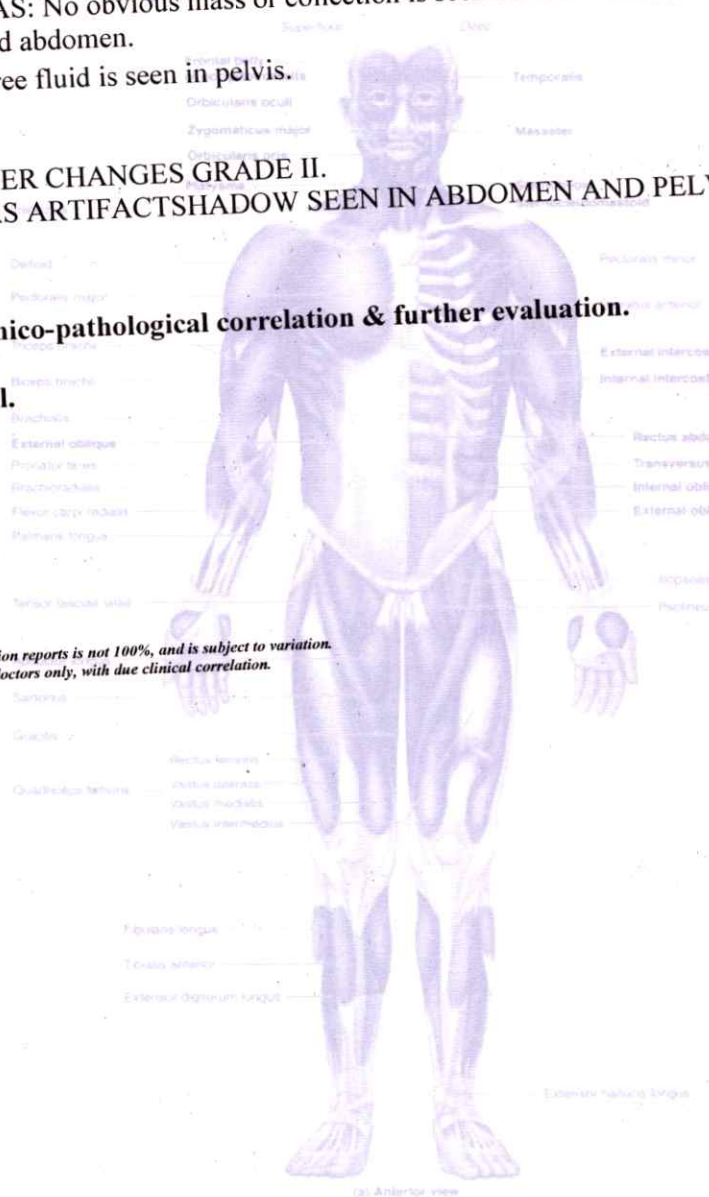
AS: No obvious mass or collection is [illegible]
d abdomen.
ree fluid is seen in pelvis.

ER CHANGES GRADE II.
S ARTIFACTSHADOW SEEN IN ABDOMEN AND PELV

nico-pathological correlation & further evaluation.

l.

ion reports is not 100%, and is subject to variation.
octors only, with due clinical correlation.

Superficial
Occipitofrontalis
Frontal belly
Orbicularis oculi
Zygomaticus major
Orbicularis oris
Platysma
Temporalis
Masseter
Sternocleidomastoid
Deltoid
Pectoralis major
Triceps brachii
Biceps brachii
Brachialis
External oblique
Pronator teres
Brachioradialis
Flexor carpi radialis
Palmaris longus
Tensor fasciae latae
Sartorius
Gracilis
Quadriceps femoris
Rectus femoris
Vastus lateralis
Vastus medialis
Vastus intermedius
Fibularis longus
Tibialis anterior
Extensor digitorum longus
Pectoralis minor
Serratus anterior
External intercostals
Internal intercostals
Rectus abdominis
Transversus abdominis
Internal oblique
External oblique
Iliopsoas
Pectineus
Extensor hallucis longus
(a) Anterior view